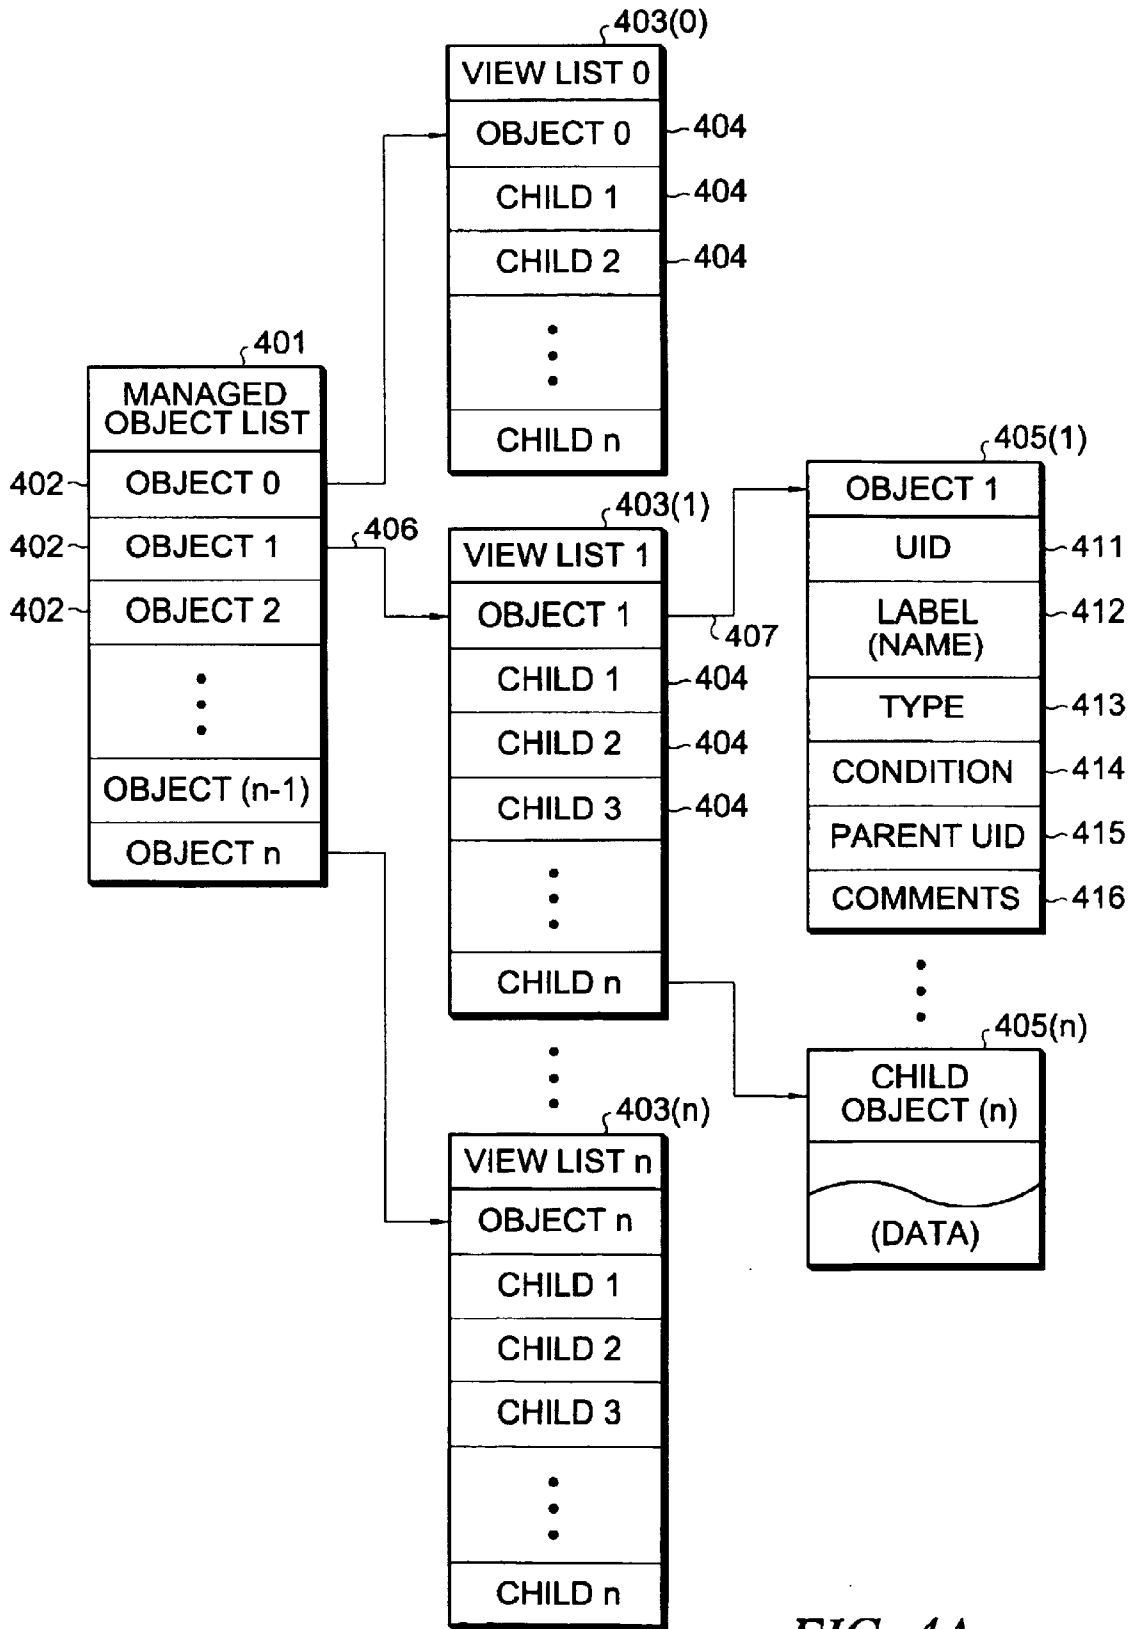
403(0)
VIEW LIST 0
OBJECT 0
404
CHILD 1
404
CHILD 2
404
CHILD n

401
MANAGED OBJECT LIST
402
OBJECT 0
402
OBJECT 1
402
OBJECT 2
OBJECT (n-1)
OBJECT n

406

403(1)
VIEW LIST 1
OBJECT 1
407
CHILD 1
404
CHILD 2
404
CHILD 3
404
CHILD n

405(1)
OBJECT 1
UID
411
LABEL (NAME)
412
TYPE
413
CONDITION
414
PARENT UID
415
COMMENTS
416

405(n)
CHILD OBJECT (n)
(DATA)

403(n)
VIEW LIST n
OBJECT n
CHILD 1
CHILD 2
CHILD 3
CHILD n

FIG. 4A